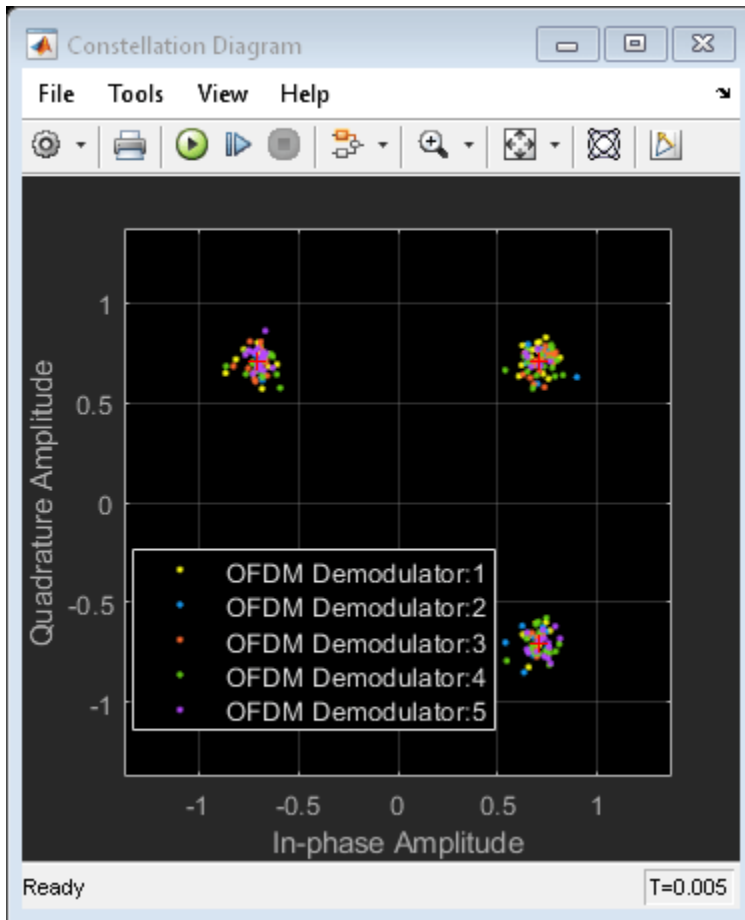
Constellation Diagram

File Tools View Help

Quadrature Amplitude

1

0.5

0

-0.5

-1

OFDM Demodulator:1
OFDM Demodulator:2
OFDM Demodulator:3
OFDM Demodulator:4
OFDM Demodulator:5

-1 -0.5 0 0.5 1

In-phase Amplitude

Ready

T=0.005